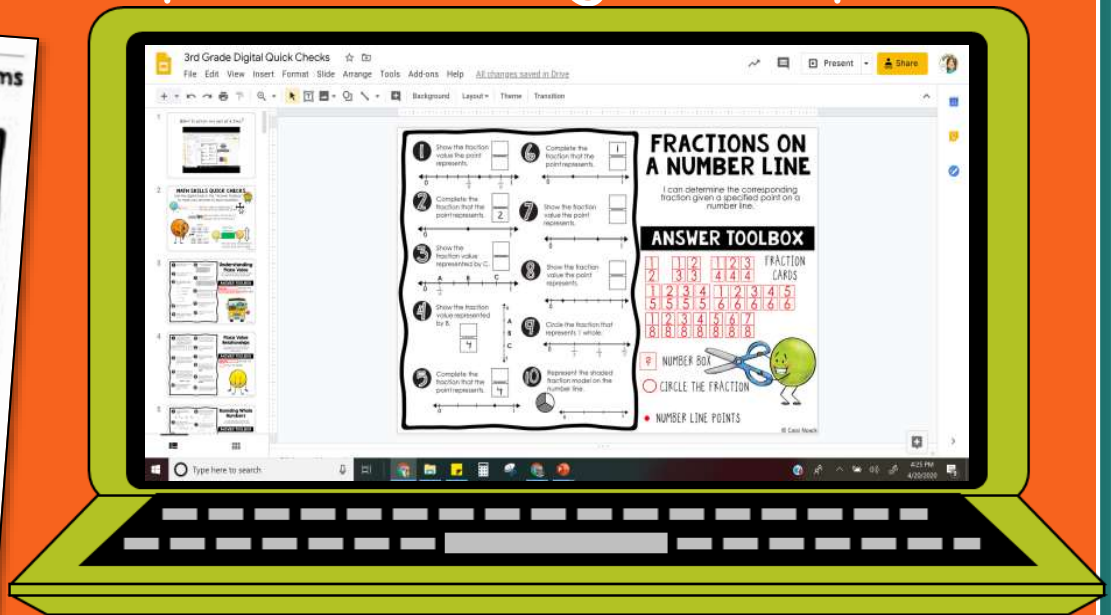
ms

3rd Grade Digital Quick Checks

File Edit View Insert Format Slide Arrange Tools Add-ons Help All changes saved in Drive

Present Share

Background Layout Theme Transition

1

2 MATH SKILLS QUICK CHECKS

3 Understanding Place Value

4 Place Value Relationships

5 Rounding Whole Numbers

FRACTIONS ON A NUMBER LINE

I can determine the corresponding fraction given a specified point on a number line.

1 Show the fraction value the point represents.

2 Complete the fraction that the point represents. 2

3 Show the fraction value represented by C. A B C

4 Show the fraction value represented by B. A B C 4

5 Complete the fraction that the point represents. 4

6 Complete the fraction that the point represents. 1

7 Show the fraction value the point represents.

8 Show the fraction value the point represents.

9 Circle the fraction that represents 1 whole.

10 Represent the shaded fraction model on the number line.

ANSWER TOOLBOX

FRACTION CARDS

$\frac{1}{2}$ $\frac{1}{3}$ $\frac{2}{3}$ $\frac{1}{4}$ $\frac{2}{4}$ $\frac{3}{4}$

$\frac{1}{5}$ $\frac{2}{5}$ $\frac{3}{5}$ $\frac{4}{5}$ $\frac{5}{5}$ $\frac{1}{6}$ $\frac{2}{6}$ $\frac{3}{6}$ $\frac{4}{6}$ $\frac{5}{6}$ $\frac{6}{6}$

$\frac{1}{8}$ $\frac{2}{8}$ $\frac{3}{8}$ $\frac{4}{8}$ $\frac{5}{8}$ $\frac{6}{8}$ $\frac{7}{8}$

NUMBER BOX

CIRCLE THE FRACTION

NUMBER LINE POINTS

© Cassi Noack

Type here to search

4:25 PM 4/20/2020